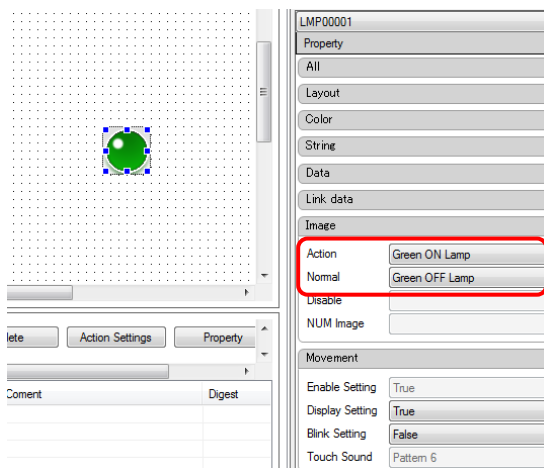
LMP00001
Property
All
Layout
Color
String
Data
Link data
Image
Action Green ON Lamp
Normal Green OFF Lamp
Disable
NUM Image
Movement
Enable Setting True
Display Setting True
Blink Setting False
Touch Sound Pattern 6

lete
Action Settings
Property
Coment
Digest